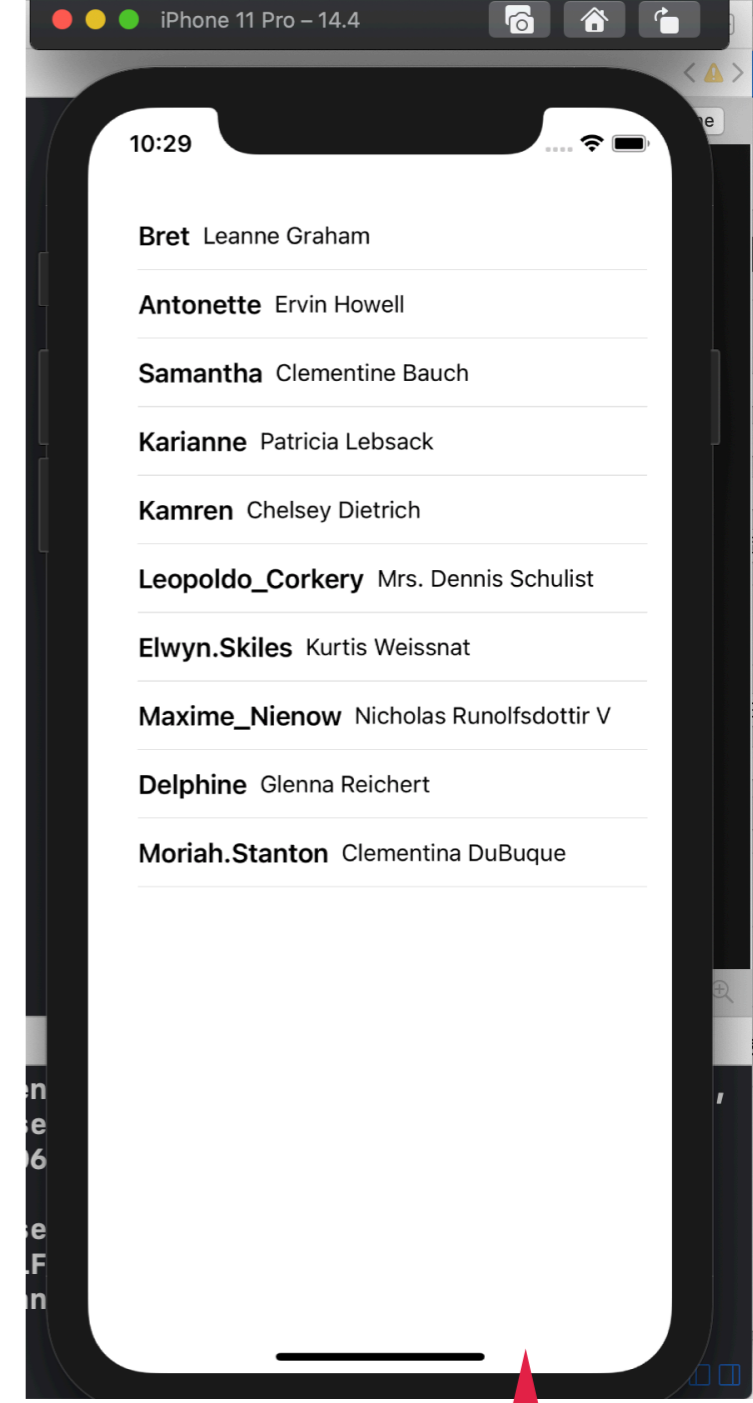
iPhone 11 Pro – 14.4

10:29

Bret Leanne Graham

Antonette Ervin Howell

Samantha Clementine Bauch

Karianne Patricia Lebsack

Kamren Chelsey Dietrich

Leopoldo_Corkery Mrs. Dennis Schulist

Elwyn.Skiles Kurtis Weissnat

Maxime_Nienow Nicholas Runolfsdottir V

Delphine Glenna Reichert

Moriah.Stanton Clementina DuBuque